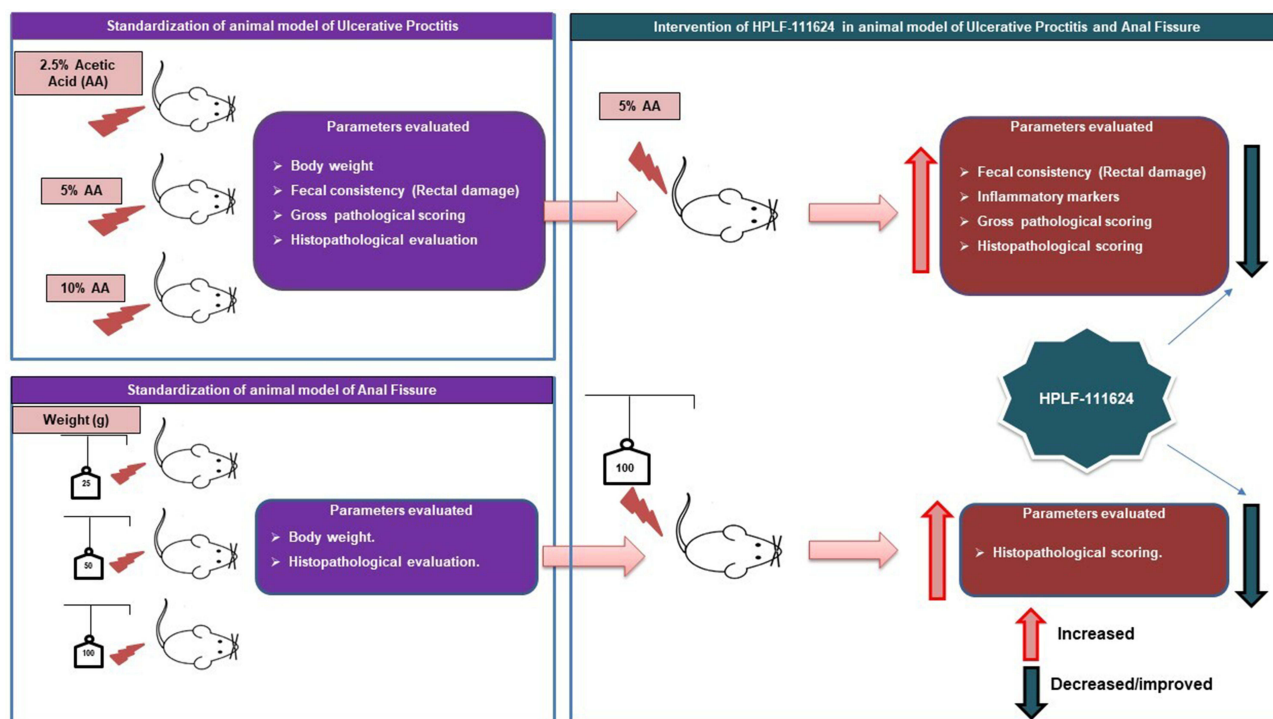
Standardization of animal model of Ulcerative Proctitis

2.5% Acetic Acid (AA)

5% AA

10% AA

Parameters evaluated
➢ Body weight
➢ Fecal consistency (Rectal damage)
➢ Gross pathological scoring
➢ Histopathological evaluation

Intervention of HPLF-111624 in animal model of Ulcerative Proctitis and Anal Fissure

5% AA

Parameters evaluated
➢ Fecal consistency (Rectal damage)
➢ Inflammatory markers
➢ Gross pathological scoring
➢ Histopathological scoring

HPLF-111624

Standardization of animal model of Anal Fissure

Weight (g)

25

50

100

Parameters evaluated
➢ Body weight.
➢ Histopathological evaluation.

100

Parameters evaluated
➢ Histopathological scoring.

Increased

Decreased/improved